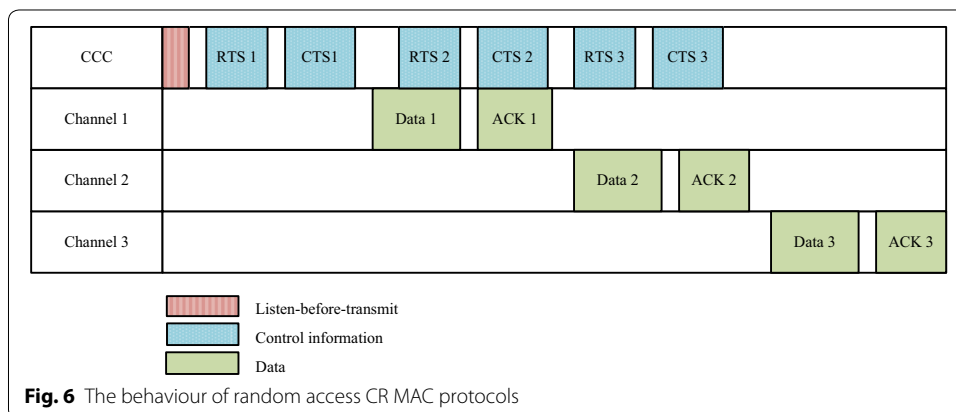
CCC RTS 1 CTS1 RTS 2 CTS 2 RTS 3 CTS 3

Channel 1 Data 1 ACK 1

Channel 2 Data 2 ACK 2

Channel 3 Data 3 ACK 3

Listen-before-transmit

Control information

Data

**Fig. 6** The behaviour of random access CR MAC protocols